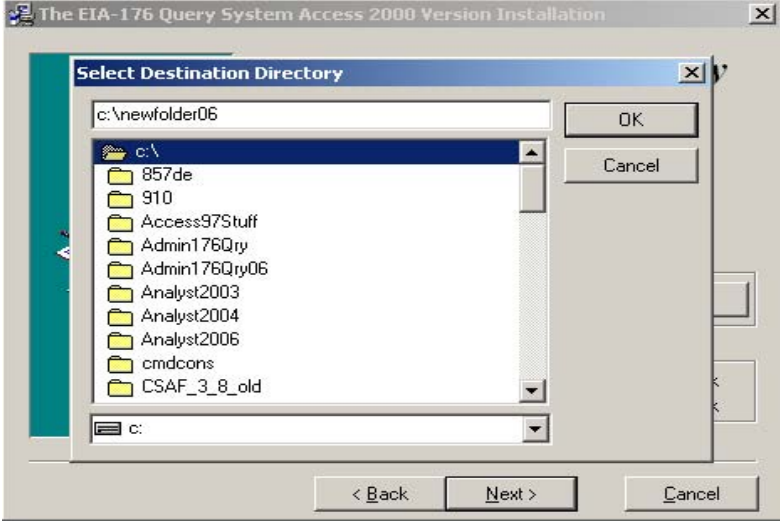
The EIA-176 Query System Access 2000 Version Installation

Select Destination Directory

c:\newfolder06

OK

Cancel

c:\
857de
910
Access97Stuff
Admin176Qry
Admin176Qry06
Analyst2003
Analyst2004
Analyst2006
cmdcons
CSAF_3_8_old

c:

< Back

Next >

Cancel